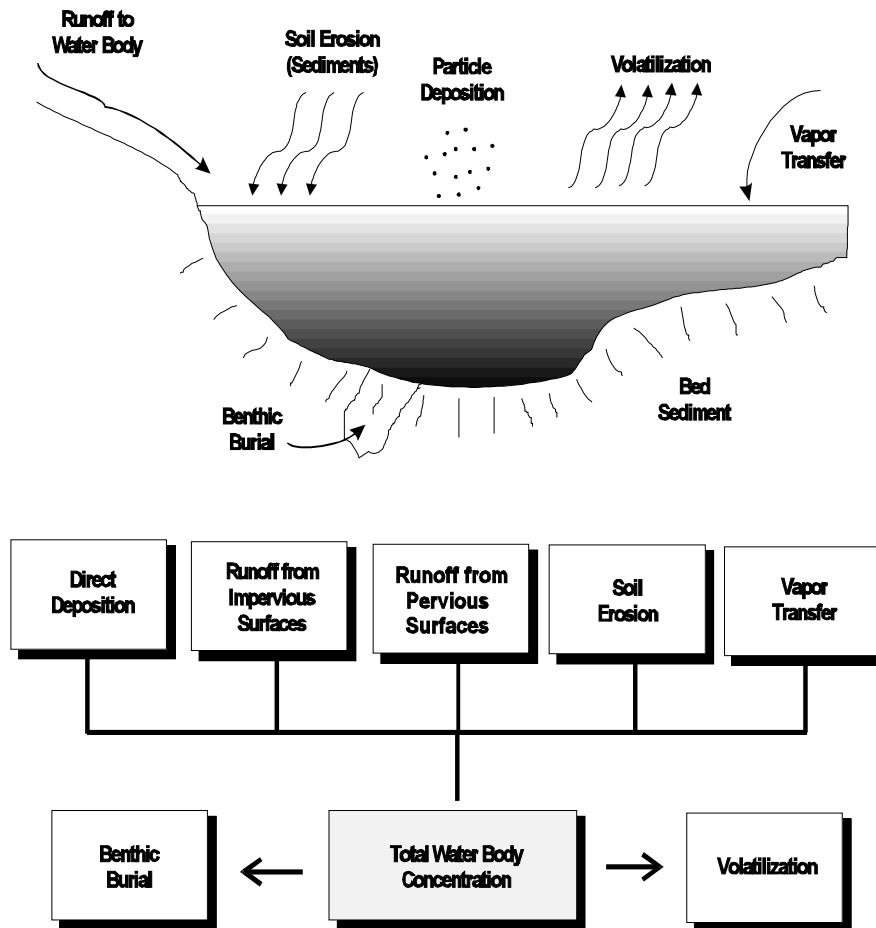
Runoff to Water Body

Soil Erosion (Sediments)

Particle Deposition

Volatilization

Vapor Transfer

Benthic Burial

Bed Sediment

Direct Deposition

Runoff from Impervious Surfaces

Runoff from Pervious Surfaces

Soil Erosion

Vapor Transfer

Benthic Burial

Total Water Body Concentration

Volatilization